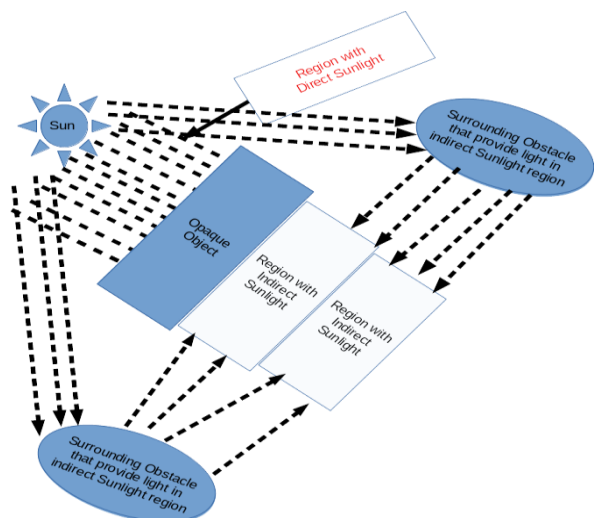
Region with Direct Sunlight

Sun

Surrounding Obstacle that provide light in indirect Sunlight region

Opaque Object

Region with Indirect Sunlight

Region with Indirect Sunlight

Surrounding Obstacle that provide light in indirect Sunlight region